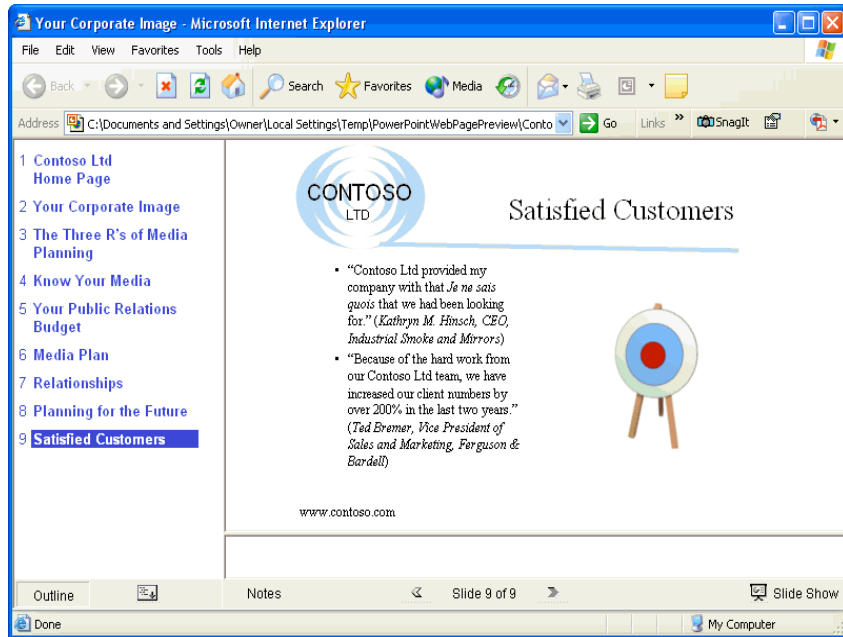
Your Corporate Image - Microsoft Internet Explorer

File Edit View Favorites Tools Help

Back Search Favorites Media

Address C:\Documents and Settings\Owner\Local Settings\Temp\PowerPointWebPagePreview\Conto Go Links SnagIt

1 Contoso Ltd Home Page
2 Your Corporate Image
3 The Three R's of Media Planning
4 Know Your Media
5 Your Public Relations Budget
6 Media Plan
7 Relationships
8 Planning for the Future
9 Satisfied Customers

CONTOSO
LTD

Satisfied Customers

• "Contoso Ltd provided my company with that *Je ne sais quois* that we had been looking for." (*Kathryn M. Hinsch, CEO, Industrial Smoke and Mirrors*)
• "Because of the hard work from our Contoso Ltd team, we have increased our client numbers by over 200% in the last two years." (*Ted Bremer, Vice President of Sales and Marketing, Ferguson & Bardell*)

www.contoso.com

Outline Notes Slide 9 of 9 Slide Show

Done My Computer